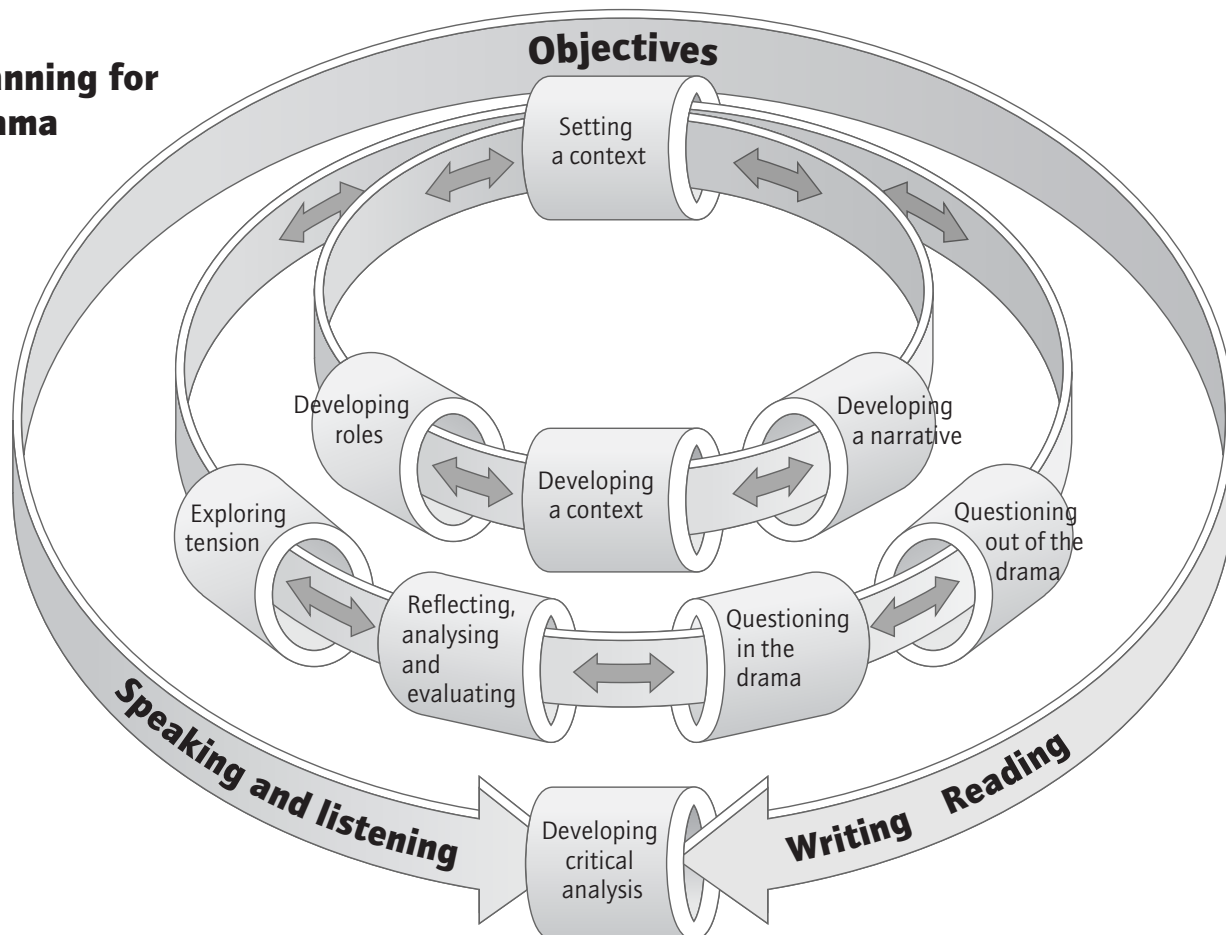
anning for
ama

Objectives

Setting a context

Developing roles

Developing a narrative

Developing a context

Exploring tension

Questioning out of the drama

Reflecting, analysing and evaluating

Questioning in the drama

Speaking and listening

Writing Reading

Developing critical analysis